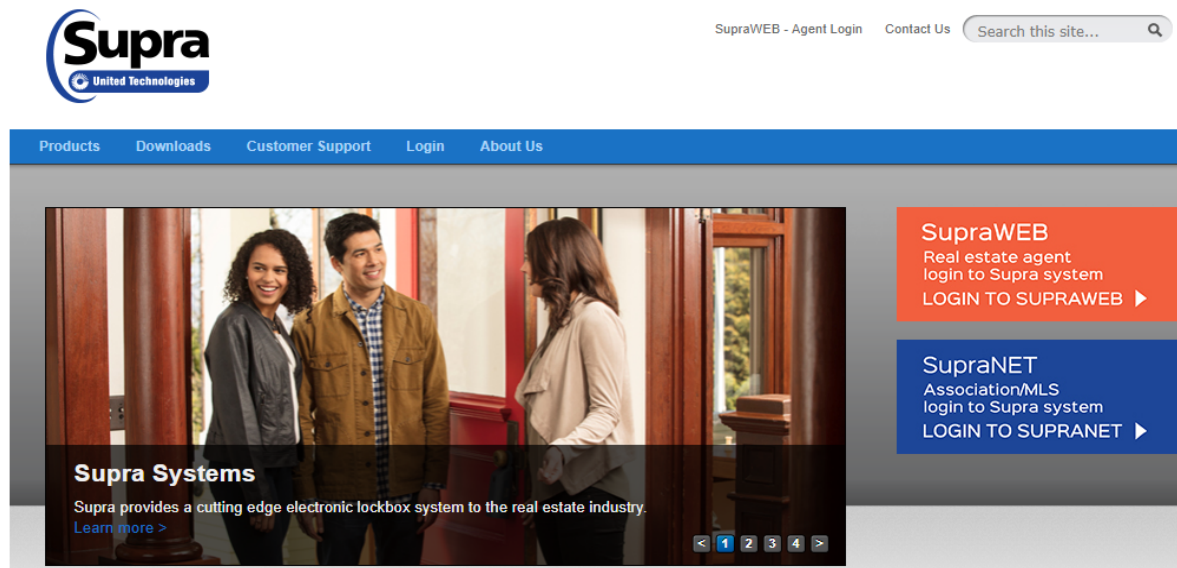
Supra
United Technologies

SupraWEB - Agent Login
Contact Us
Search this site...

Products
Downloads
Customer Support
Login
About Us

Supra Systems
Supra provides a cutting edge electronic lockbox system to the real estate industry.
Learn more >

< 1 2 3 4 >

SupraWEB
Real estate agent login to Supra system
LOGIN TO SUPRAWEB

SupraNET
Association/MLS login to Supra system
LOGIN TO SUPRANET